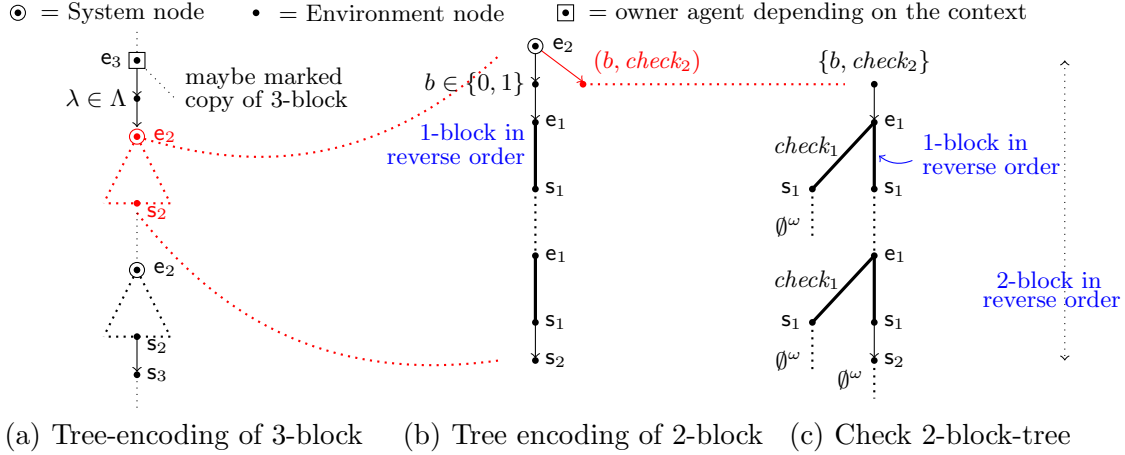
$\odot$ = System node • = Environment node $\boxdot$ = owner agent depending on the context

e$_3$ maybe marked copy of 3-block

$\lambda \in \Lambda$

e$_2$

s$_2$

e$_2$

s$_2$

s$_3$

e$_2$

$(b, check_2)$

$b \in \{0,1\}$

e$_1$

1-block in reverse order

s$_1$

e$_1$

s$_1$

s$_2$

$\{b, check_2\}$

e$_1$

$check_1$

1-block in reverse order

s$_1$ s$_1$

$\emptyset^\omega$

e$_1$

$check_1$

2-block in reverse order

s$_1$ s$_1$

$\emptyset^\omega$

s$_2$

$\emptyset^\omega$

(a) Tree-encoding of 3-block (b) Tree encoding of 2-block (c) Check 2-block-tree